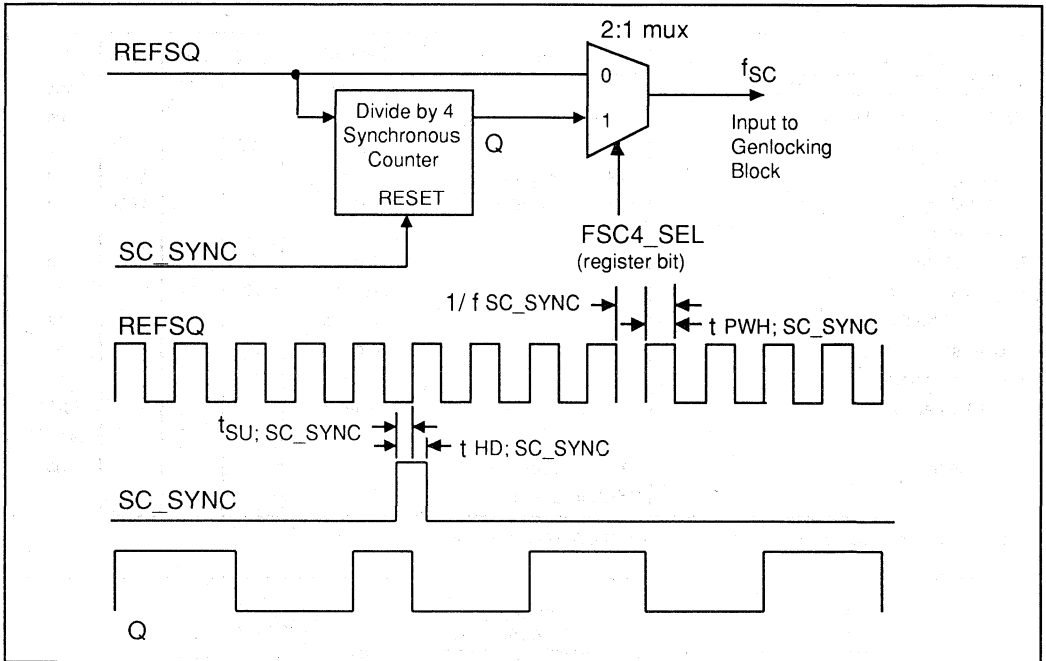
2:1 mux

REFSQ

0

$f_{SC}$

Divide by 4 Synchronous Counter

Q

1

Input to Genlocking Block

RESET

SC_SYNC

FSC4_SEL (register bit)

1/ f SC_SYNC

REFSQ

t PWH; SC_SYNC

$t_{SU;\ SC\_SYNC}$

t HD; SC_SYNC

SC_SYNC

Q